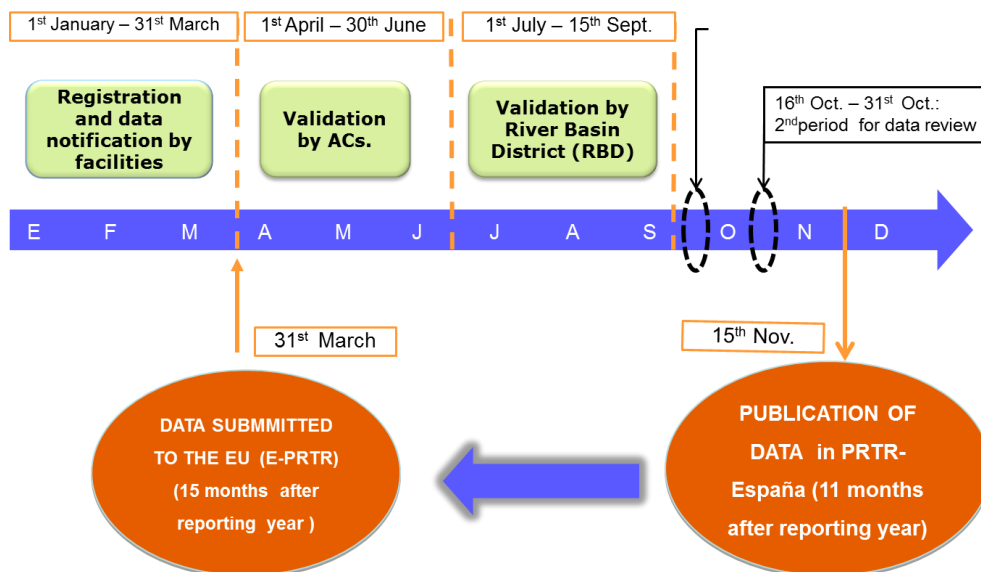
$1^{st}$ January – $31^{st}$ March

$1^{st}$ April – $30^{th}$ June

$1^{st}$ July – $15^{th}$ Sept.

Registration and data notification by facilities

Validation by ACs.

Validation by River Basin District (RBD)

$16^{th}$ Oct. – $31^{st}$ Oct.: $2^{nd}$period for data review

E F M A M J J A S O N D

$31^{st}$ March

$15^{th}$ Nov.

DATA SUBMMITTED TO THE EU (E-PRTR) (15 months after reporting year )

PUBLICATION OF DATA in PRTR-España (11 months after reporting year)